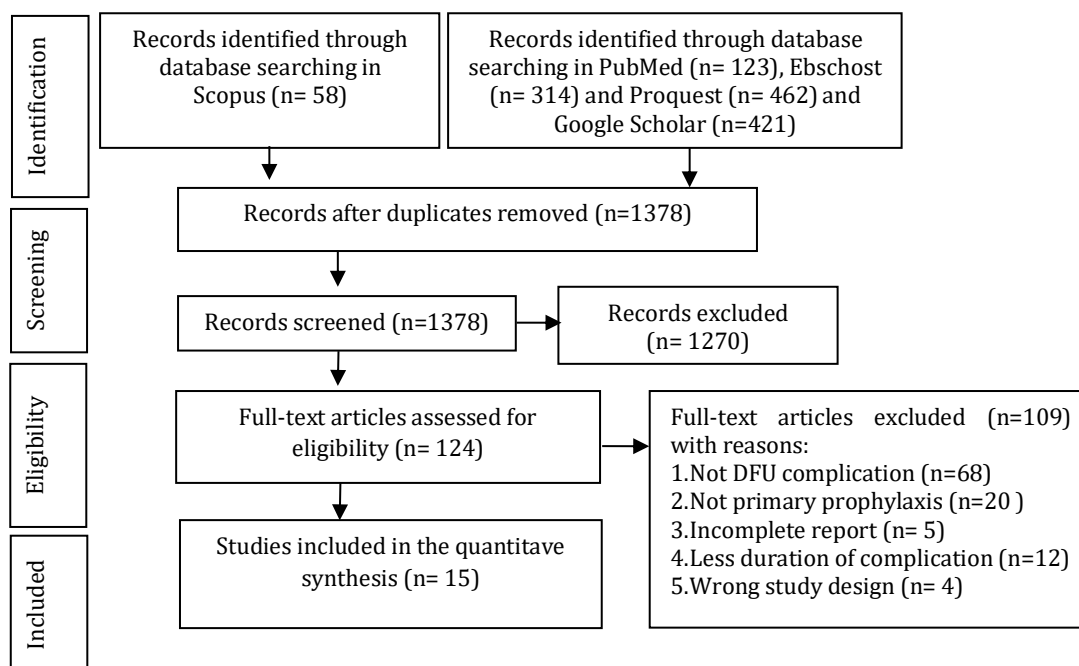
Identification

Records identified through database searching in Scopus (n= 58)

Records identified through database searching in PubMed (n= 123), Ebschost (n= 314) and Proquest (n= 462) and Google Scholar (n=421)

Screening

Records after duplicates removed (n=1378)

Records screened (n=1378)

Records excluded (n= 1270)

Eligibility

Full-text articles assessed for eligibility (n= 124)

Full-text articles excluded (n=109) with reasons:
1.Not DFU complication (n=68)
2.Not primary prophylaxis (n=20 )
3.Incomplete report (n= 5)
4.Less duration of complication (n=12)
5.Wrong study design (n= 4)

Included

Studies included in the quantitave synthesis (n= 15)